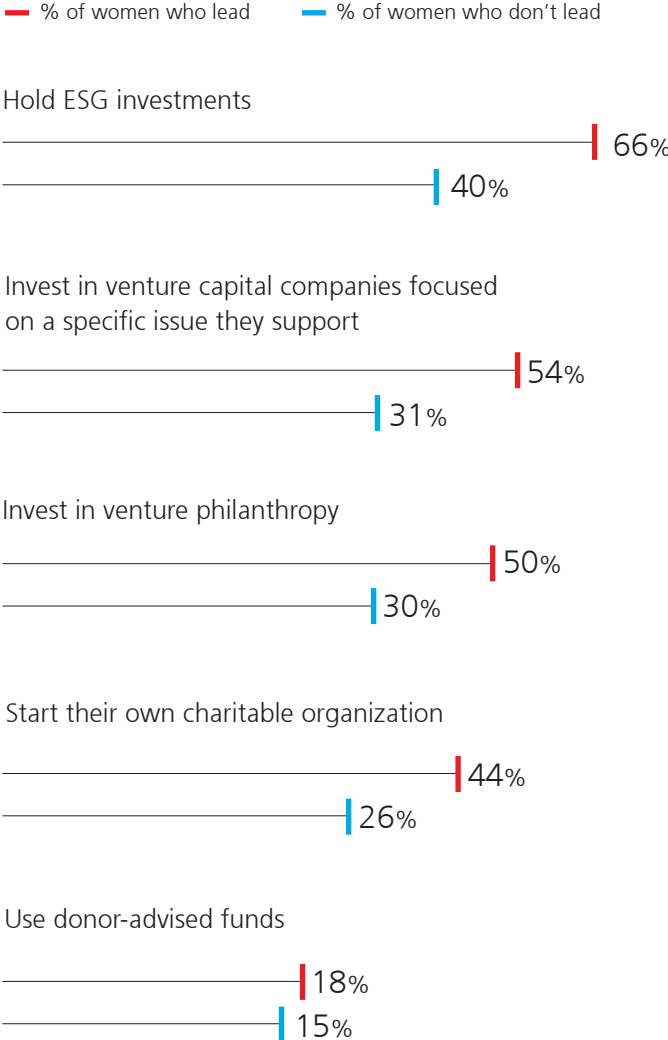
% of women who lead
% of women who don’t lead

Hold ESG investments

66%

40%

Invest in venture capital companies focused on a specific issue they support

54%

31%

Invest in venture philanthropy

50%

30%

Start their own charitable organization

44%

26%

Use donor-advised funds

18%

15%